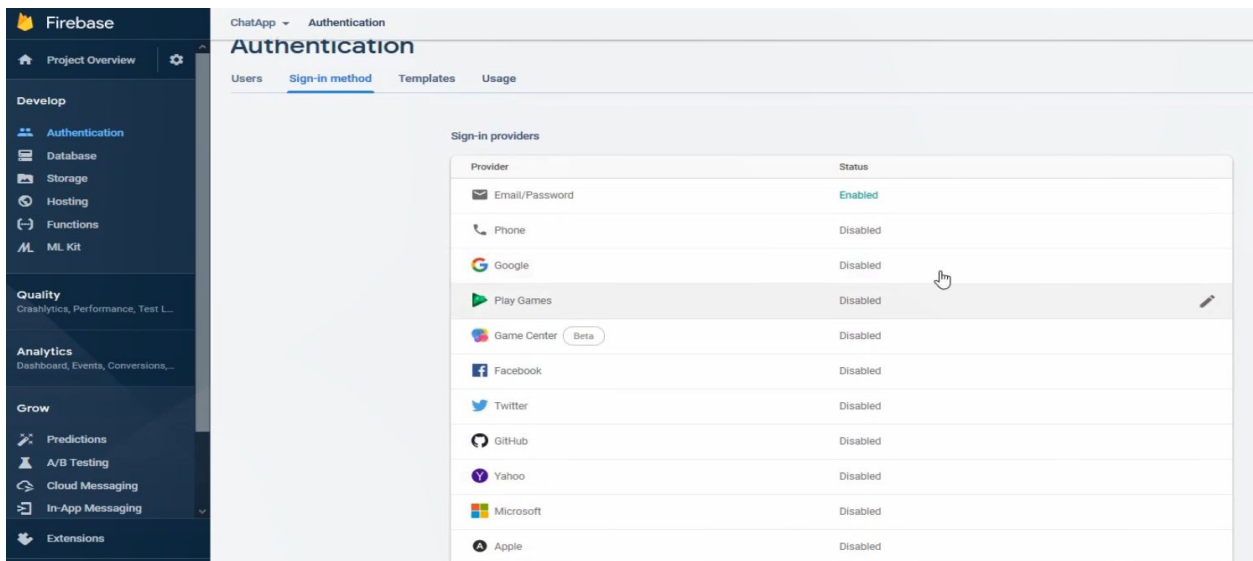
Firebase

Project Overview

Develop

Authentication
Database
Storage
Hosting
Functions
ML Kit

Quality
Crashlytics, Performance, Test L...

Analytics
Dashboard, Events, Conversions,...

Grow

Predictions
A/B Testing
Cloud Messaging
In-App Messaging

Extensions

ChatApp ▾ Authentication

Authentication

Users Sign-in method Templates Usage

Sign-in providers

| Provider | Status |
|---|---|
| Email/Password | Enabled |
| Phone | Disabled |
| Google | Disabled |
| Play Games | Disabled |
| Game Center Beta | Disabled |
| Facebook | Disabled |
| Twitter | Disabled |
| GitHub | Disabled |
| Yahoo | Disabled |
| Microsoft | Disabled |
| Apple | Disabled |